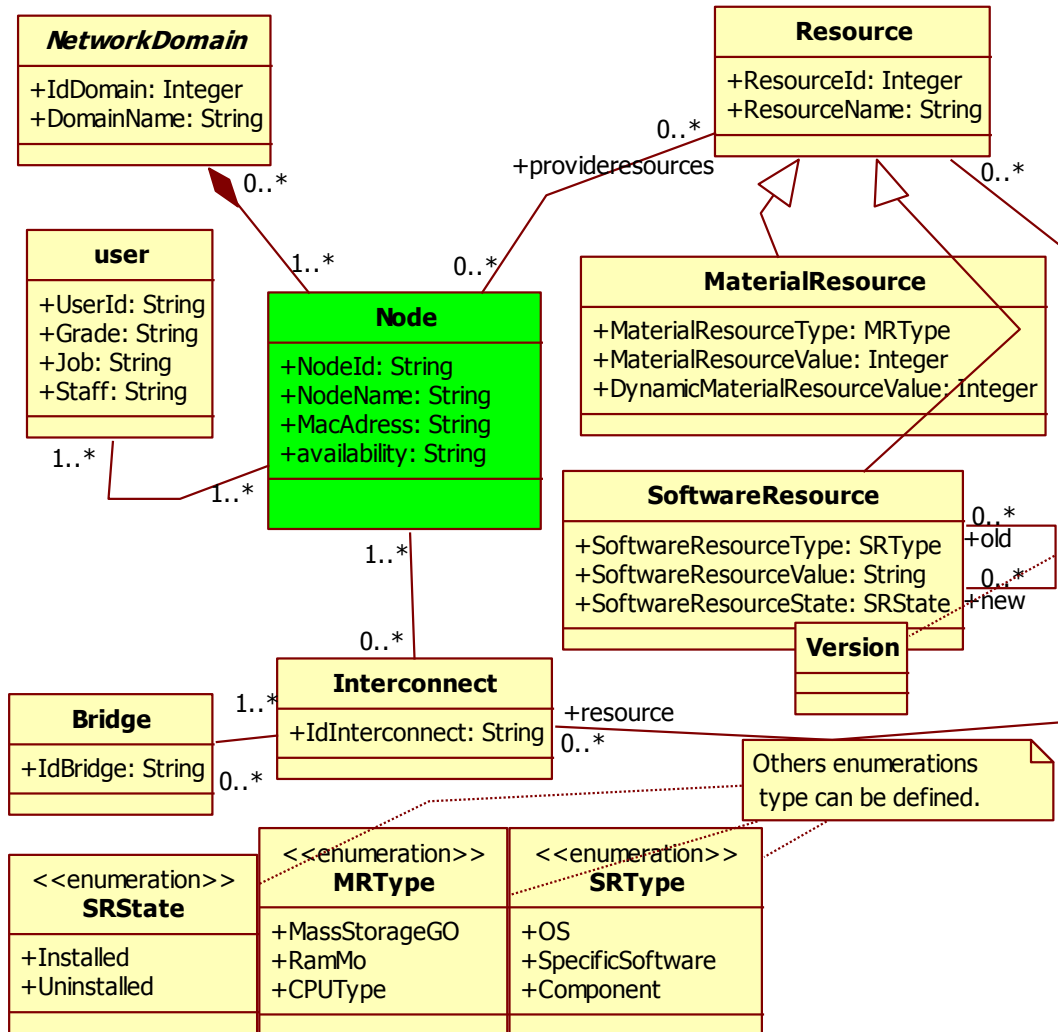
NetworkDomain

+IdDomain: Integer
+DomainName: String

Resource

+ResourceId: Integer
+ResourceName: String

0..*
+provideresources
0..*
0..*
1..*
0..*

user

+UserId: String
+Grade: String
+Job: String
+Staff: String

Node

+NodeId: String
+NodeName: String
+MacAdress: String
+availability: String

MaterialResource

+MaterialResourceType: MRType
+MaterialResourceValue: Integer
+DynamicMaterialResourceValue: Integer

1..*
1..*

SoftwareResource

+SoftwareResourceType: SRType
+SoftwareResourceValue: String
+SoftwareResourceState: SRState

0..*
+old
0..*
+new

Version

1..*
0..*

Interconnect

+IdInterconnect: String

1..*

Bridge

+IdBridge: String

0..*
+resource
0..*

Others enumerations type can be defined.

<<enumeration>>
SRState

+Installed
+Uninstalled

<<enumeration>>
MRType

+MassStorageGO
+RamMo
+CPUType

<<enumeration>>
SRType

+OS
+SpecificSoftware
+Component